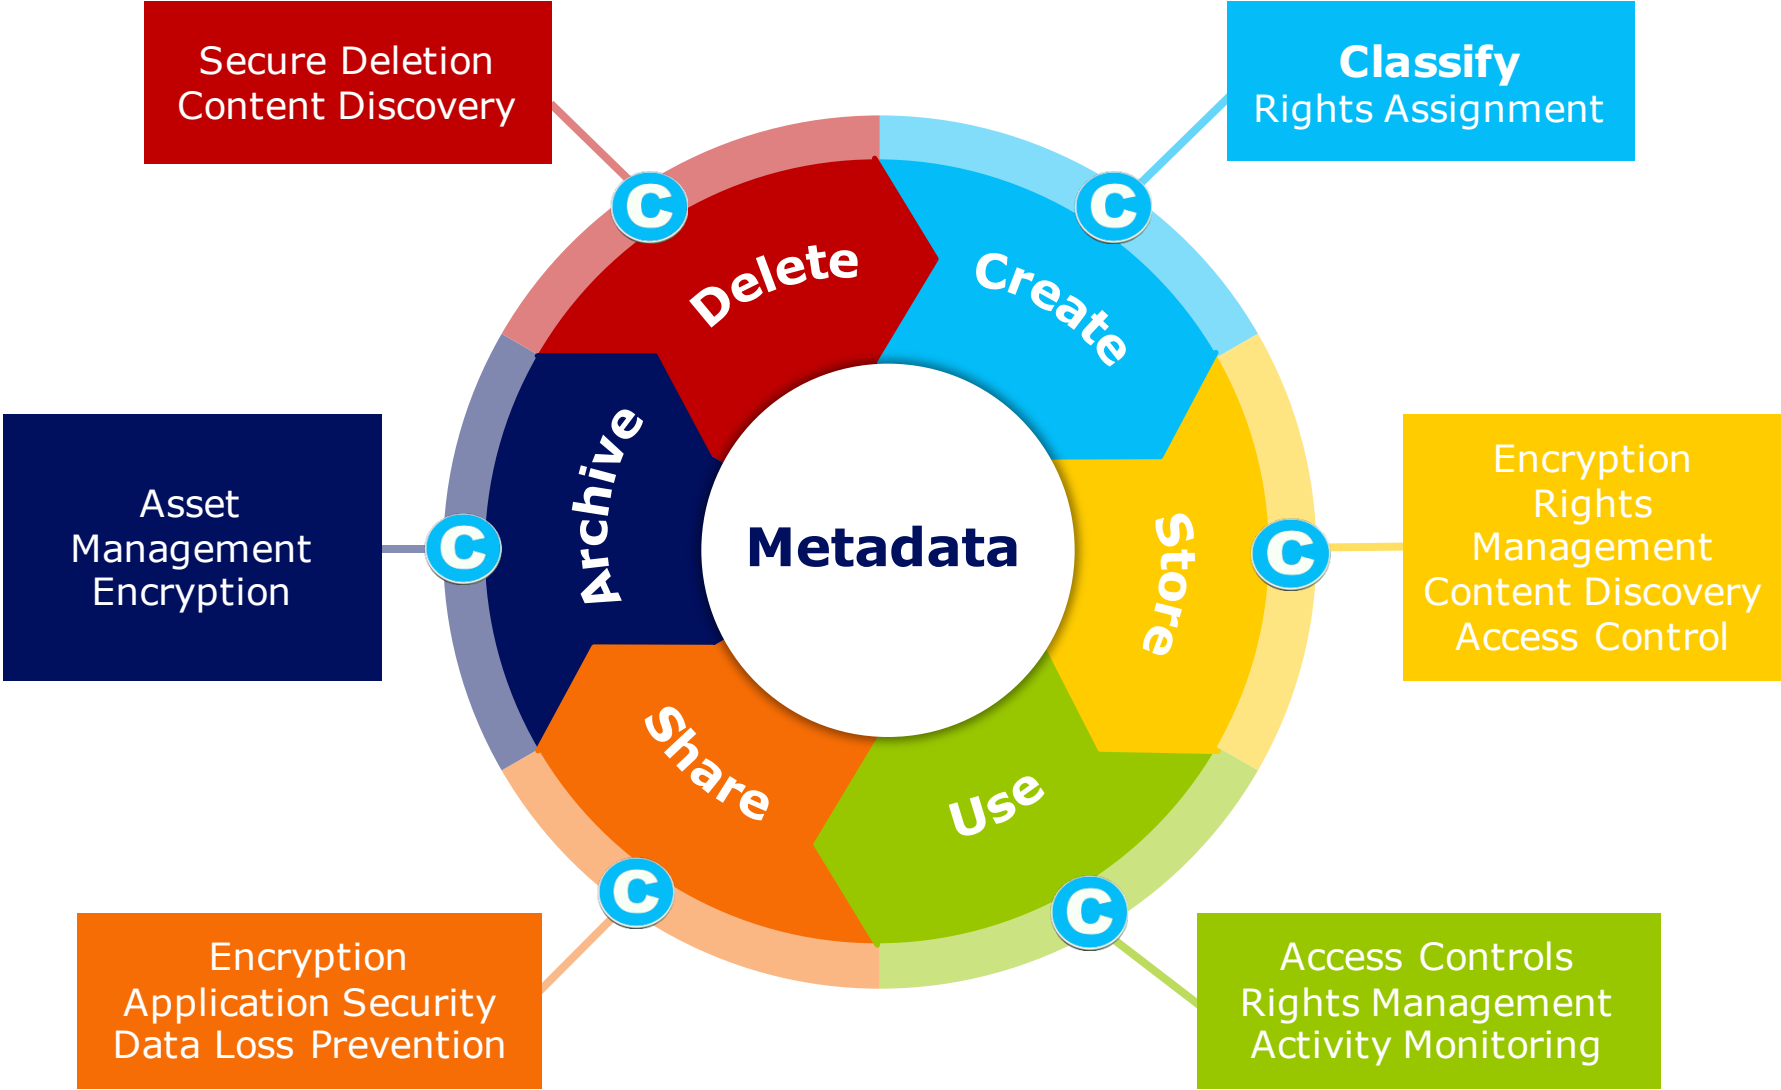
Secure Deletion
Content Discovery

Classify
Rights Assignment

Delete

Create

C

C

Asset
Management
Encryption

Archive

Metadata

Store

Encryption
Rights
Management
Content Discovery
Access Control

C

C

Share

Use

C

C

Encryption
Application Security
Data Loss Prevention

Access Controls
Rights Management
Activity Monitoring